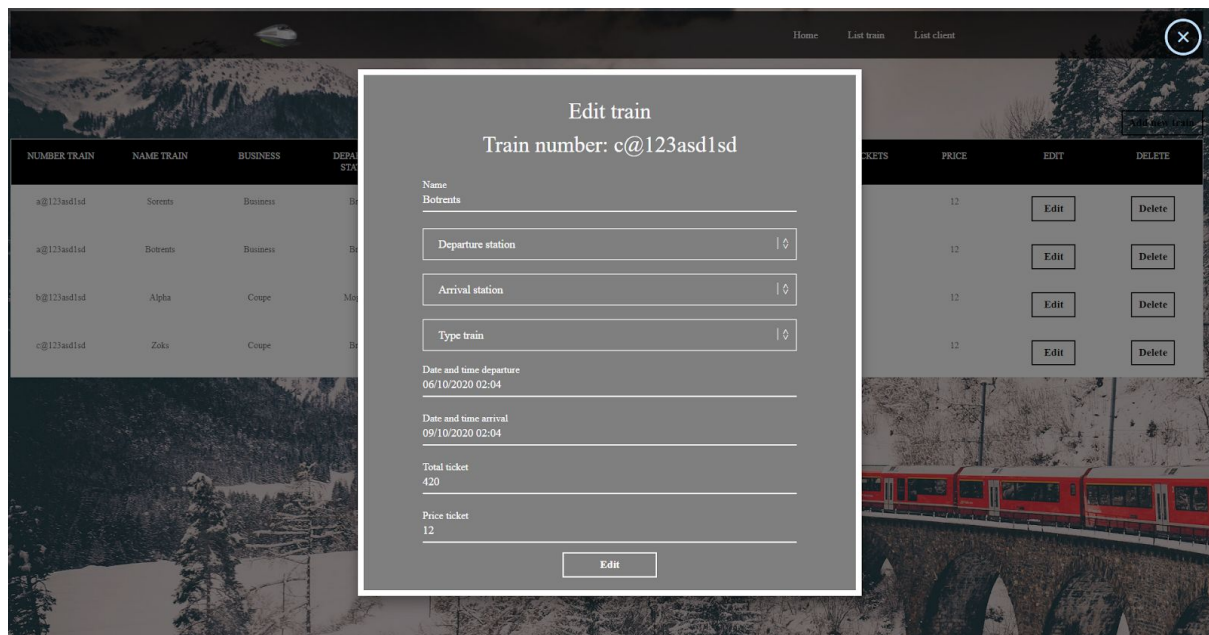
Home List train List client

Add new train

| NUMBER TRAIN | NAME TRAIN | BUSINESS | DEPA STA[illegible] | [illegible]CKETS | PRICE | EDIT | DELETE |
|---|---|---|---|---|---|---|---|
| a@123asd1sd | Sorents | Business | B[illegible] | | 12 | Edit | Delete |
| a@123asd1sd | Botrents | Business | B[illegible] | | 12 | Edit | Delete |
| b@123asd1sd | Alpha | Coupe | Mo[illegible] | | 12 | Edit | Delete |
| c@123asd1sd | Zoks | Coupe | B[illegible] | | 12 | Edit | Delete |

Edit train
Train number: c@123asd1sd

Name
Botrents

Departure station

Arrival station

Type train

Date and time departure
06/10/2020 02:04

Date and time arrival
09/10/2020 02:04

Total ticket
420

Price ticket
12

Edit